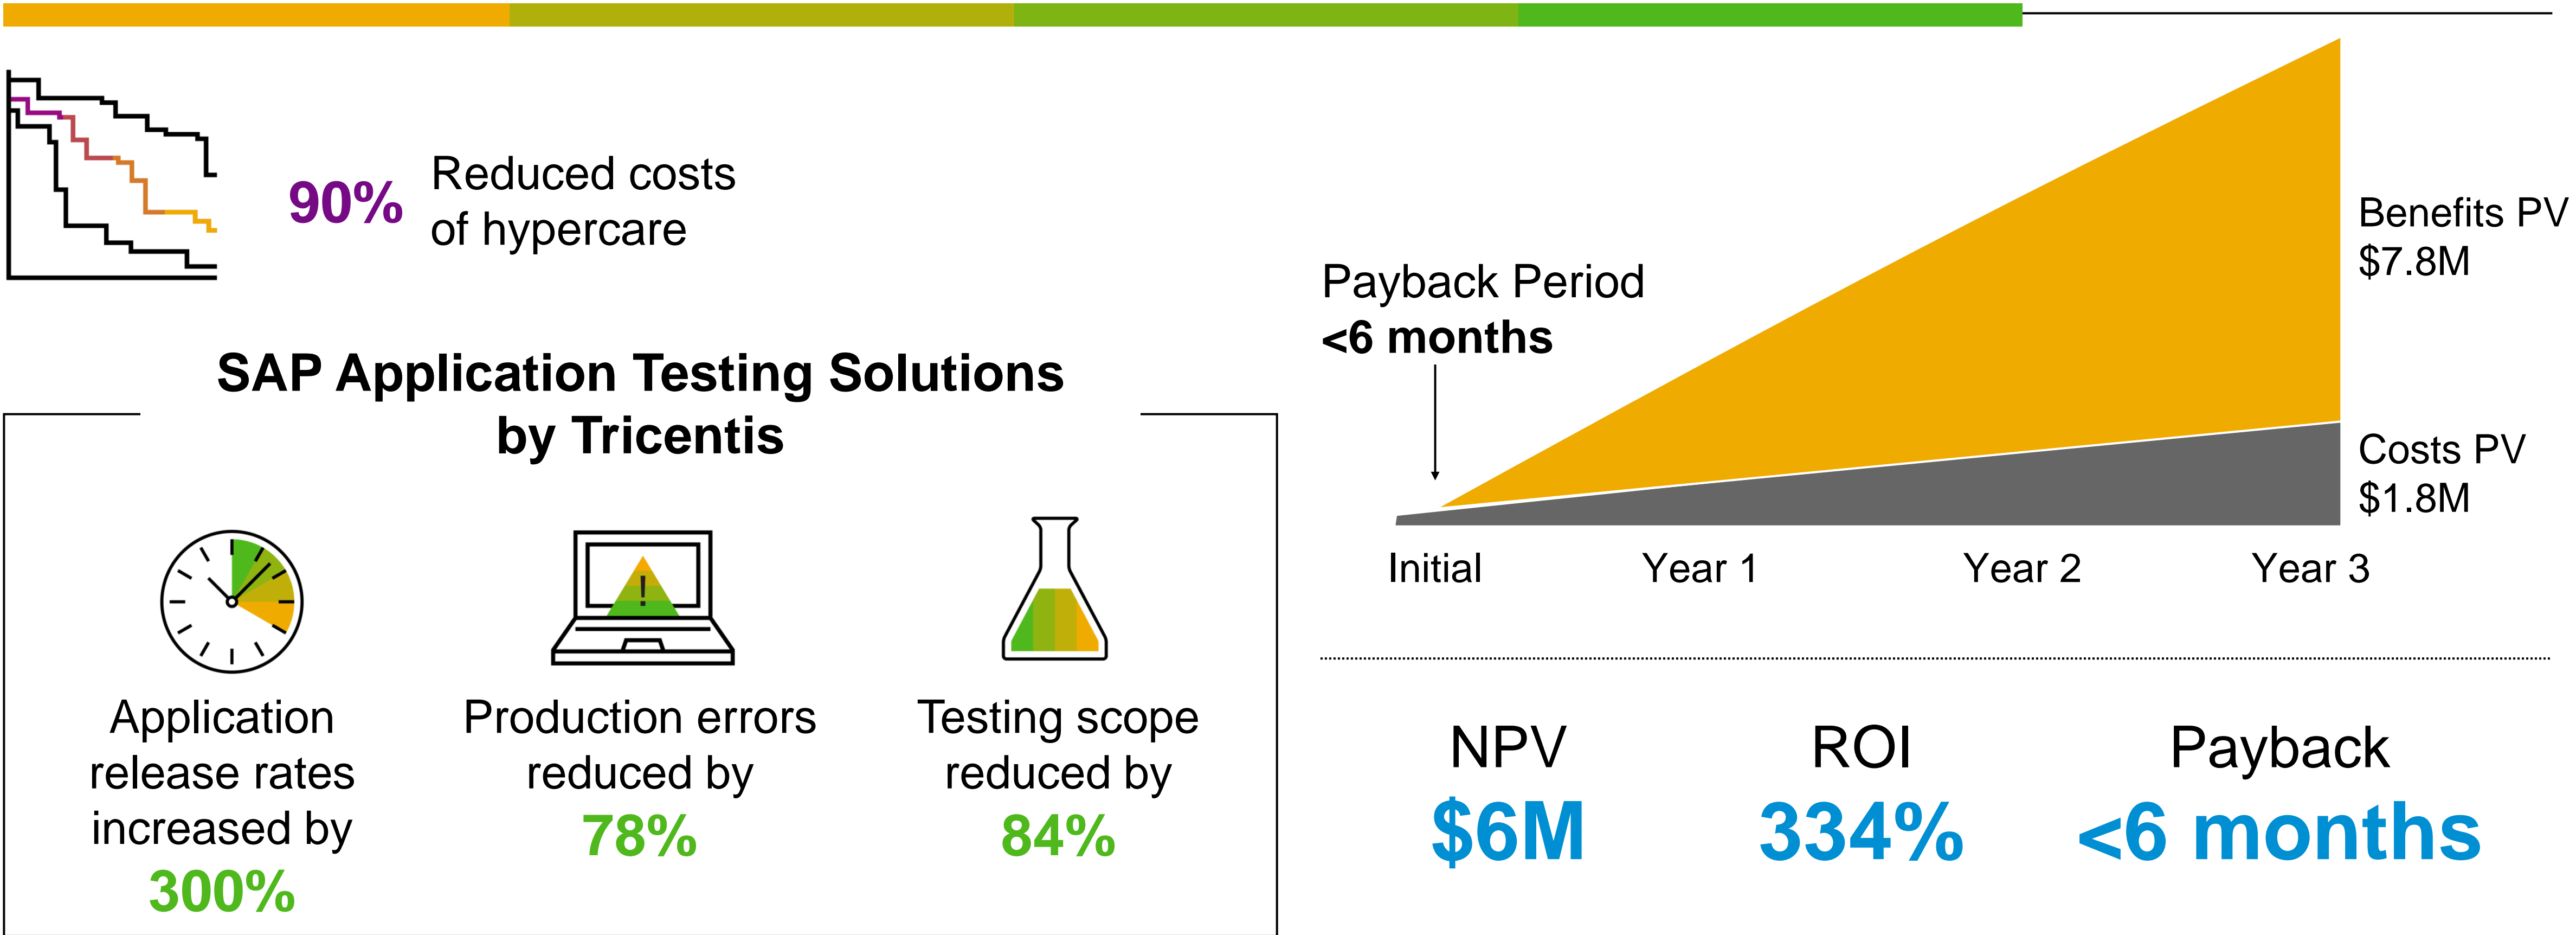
90% Reduced costs of hypercare

SAP Application Testing Solutions by Tricentis

!

Application release rates increased by 300%

Production errors reduced by 78%

Testing scope reduced by 84%

Payback Period
<6 months

Benefits PV
$7.8M

Costs PV
$1.8M

Initial Year 1 Year 2 Year 3

NPV
$6M

ROI
334%

Payback
<6 months